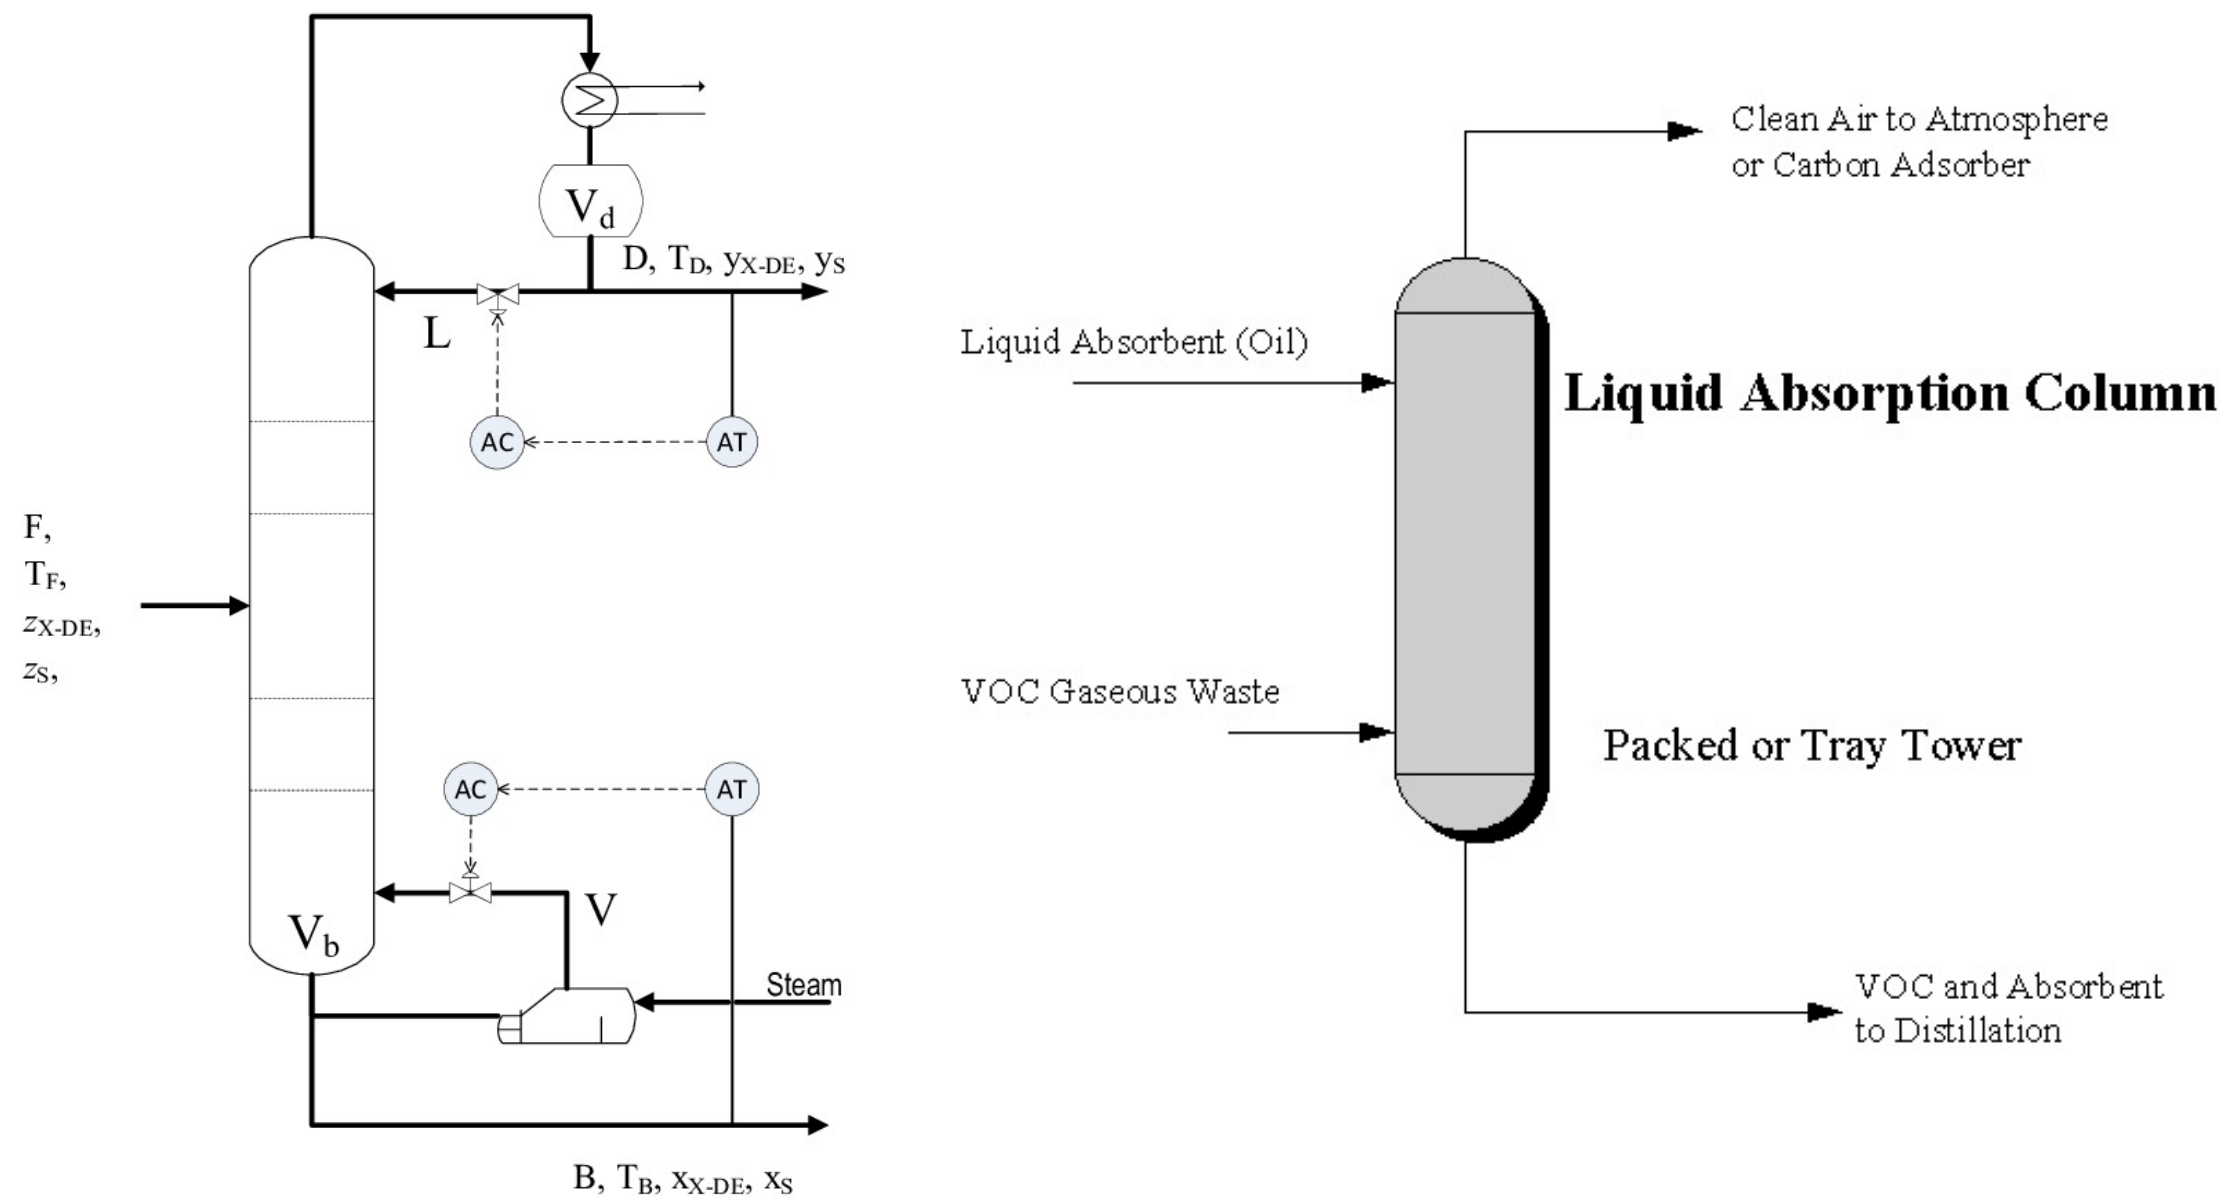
$V_d$

D, $T_D$, $y_{X\text{-}DE}$, $y_S$

L

AC

AT

F, $T_F$, $z_{X\text{-}DE}$, $z_S$,

AC

AT

V

$V_b$

Steam

B, $T_B$, $x_{X\text{-}DE}$, $x_S$

Clean Air to Atmosphere or Carbon Adsorber

Liquid Absorbent (Oil)

Liquid Absorption Column

VOC Gaseous Waste

Packed or Tray Tower

VOC and Absorbent to Distillation